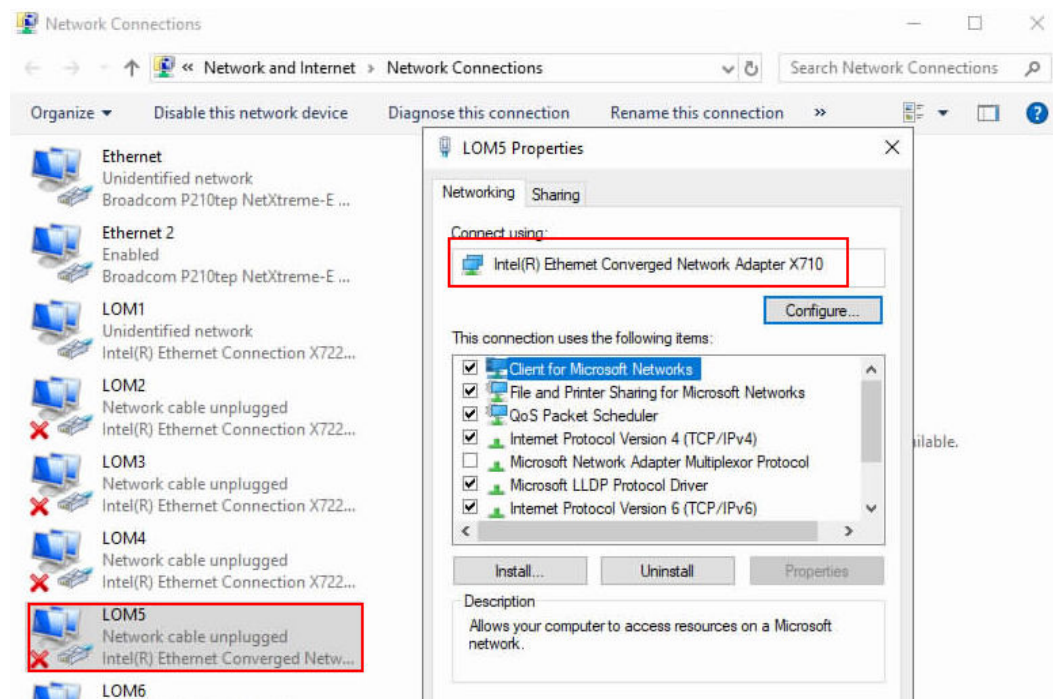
Network Connections

« Network and Internet > Network Connections

Search Network Connections

Organize ▾ Disable this network device Diagnose this connection Rename this connection »

Ethernet
Unidentified network
Broadcom P210tep NetXtreme-E ...

Ethernet 2
Enabled
Broadcom P210tep NetXtreme-E ...

LOM1
Unidentified network
Intel(R) Ethernet Connection X722...

LOM2
Network cable unplugged
Intel(R) Ethernet Connection X722...

LOM3
Network cable unplugged
Intel(R) Ethernet Connection X722...

LOM4
Network cable unplugged
Intel(R) Ethernet Connection X722...

LOM5
Network cable unplugged
Intel(R) Ethernet Converged Netw...

LOM6

ilable.

LOM5 Properties

Networking Sharing

Connect using:

Intel(R) Ethernet Converged Network Adapter X710

Configure...

This connection uses the following items:

Client for Microsoft Networks
File and Printer Sharing for Microsoft Networks
QoS Packet Scheduler
Internet Protocol Version 4 (TCP/IPv4)
Microsoft Network Adapter Multiplexor Protocol
Microsoft LLDP Protocol Driver
Internet Protocol Version 6 (TCP/IPv6)

Install... Uninstall Properties

Description

Allows your computer to access resources on a Microsoft network.